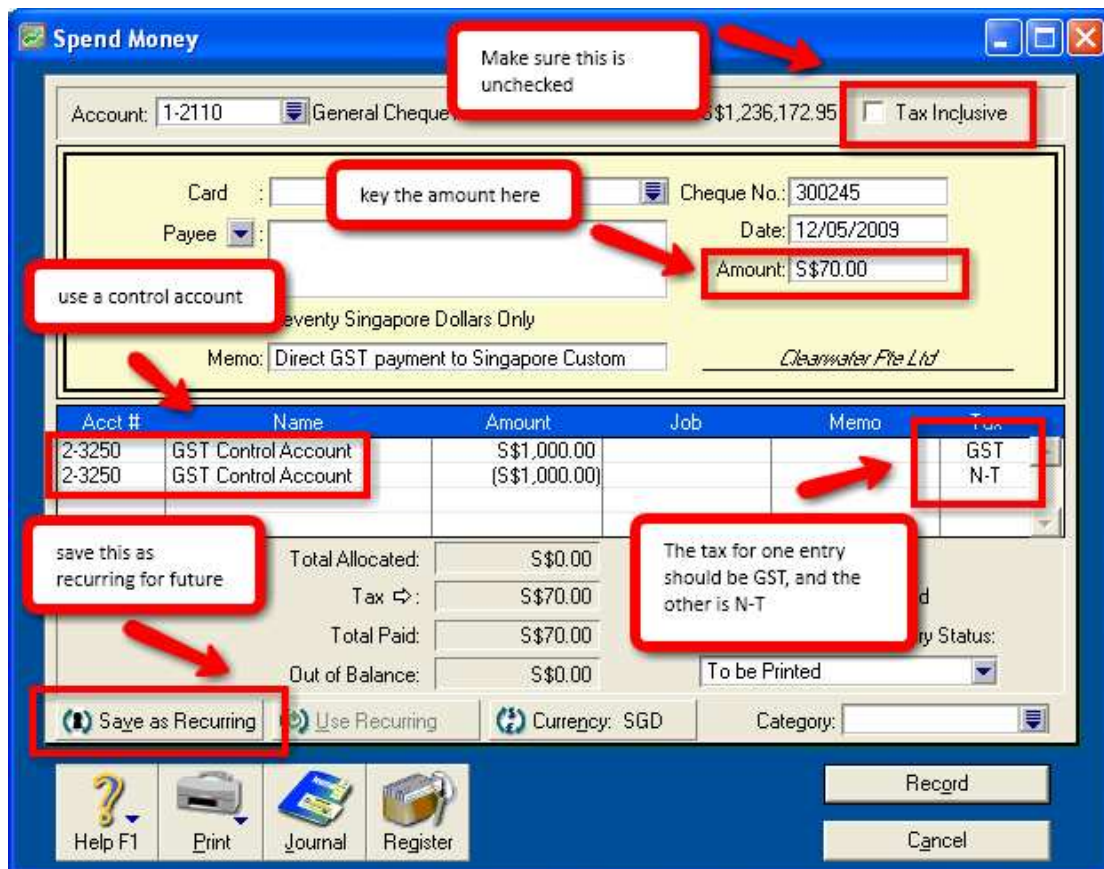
Spend Money

Make sure this is unchecked

Account: 1-2110 General Cheque S$1,236,172.95 Tax Inclusive

Card :

key the amount here

Cheque No.: 300245

Payee :

Date: 12/05/2009

Amount: S$70.00

use a control account

eventy Singapore Dollars Only

Memo: Direct GST payment to Singapore Custom

Clearwater Pte Ltd

| Acct # | Name | Amount | Job | Memo | Tax |
|---|---|---|---|---|---|
| 2-3250 | GST Control Account | S$1,000.00 | | | GST |
| 2-3250 | GST Control Account | (S$1,000.00) | | | N-T |

save this as recurring for future

Total Allocated: S$0.00

Tax ⇨: S$70.00

Total Paid: S$70.00

Out of Balance: S$0.00

The tax for one entry should be GST, and the other is N-T

d

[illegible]y Status:

To be Printed

Save as Recurring

Use Recurring

Currency: SGD

Category:

Help F1

Print

Journal

Register

Record

Cancel